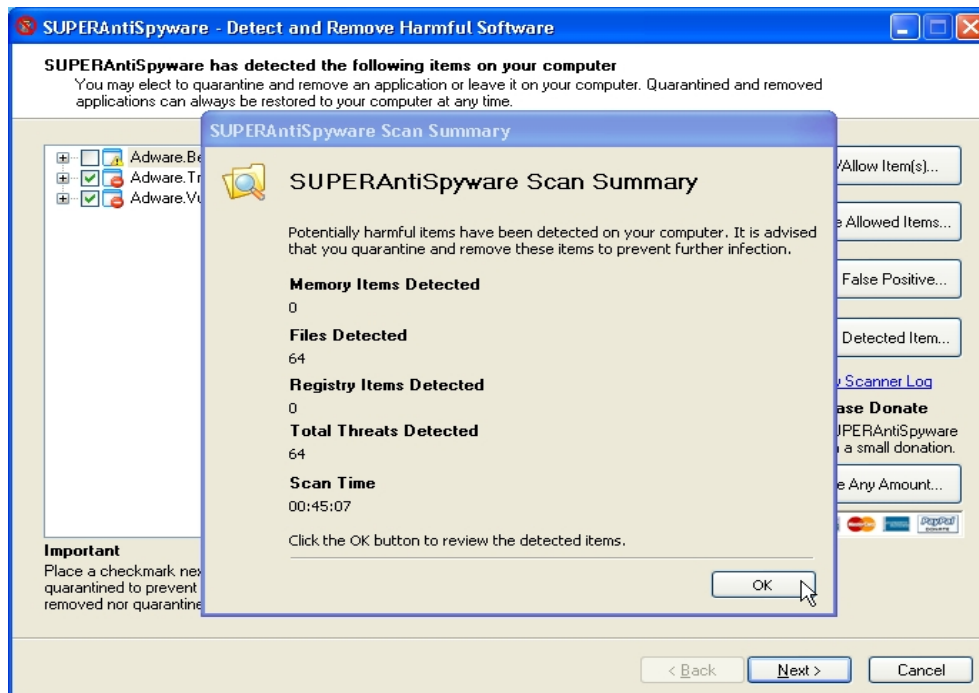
SUPERAntiSpyware - Detect and Remove Harmful Software

SUPERAntiSpyware has detected the following items on your computer
You may elect to quarantine and remove an application or leave it on your computer. Quarantined and removed applications can always be restored to your computer at any time.

Adware.Be
Adware.Tr
Adware.Vu

SUPERAntiSpyware Scan Summary

SUPERAntiSpyware Scan Summary

Potentially harmful items have been detected on your computer. It is advised that you quarantine and remove these items to prevent further infection.

Memory Items Detected
0
Files Detected
64
Registry Items Detected
0
Total Threats Detected
64
Scan Time
00:45:07

Click the OK button to review the detected items.

OK

/Allow Item(s)...
e Allowed Items...
False Positive...
Detected Item...
v Scanner Log
ase Donate
UPERAntiSpyware
a small donation.
e Any Amount...

Important
Place a checkmark nex
quarantined to prevent
removed nor quarantine

< Back
Next >
Cancel